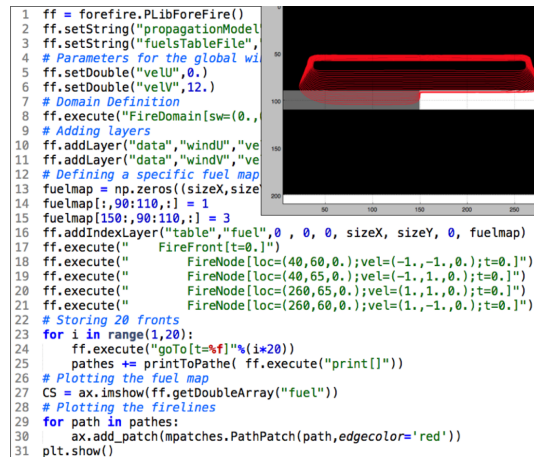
1 ff = forefire.PLibForeFire()
2 ff.setString("propagationModel
3 ff.setString("fuelsTableFile",
4 # Parameters for the global wi
5 ff.setDouble("velU",0.)
6 ff.setDouble("velV",12.)
7 # Domain Definition
8 ff.execute("FireDomain[sw=(0.,
9 # Adding layers
10 ff.addLayer("data","windU","ve
11 ff.addLayer("data","windV","ve
12 # Defining a specific fuel map
13 fuelmap = np.zeros((sizeX,size
14 fuelmap[:,90:110,:] = 1
15 fuelmap[150:,90:110,:] = 3
16 ff.addIndexLayer("table","fuel",0 , 0, 0, sizeX, sizeY, 0, fuelmap)
17 ff.execute("    FireFront[t=0.]")
18 ff.execute("        FireNode[loc=(40,60,0.);vel=(-1.,-1.,0.);t=0.]")
19 ff.execute("        FireNode[loc=(40,65,0.);vel=(-1.,1.,0.);t=0.]")
20 ff.execute("        FireNode[loc=(260,65,0.);vel=(1.,1.,0.);t=0.]")
21 ff.execute("        FireNode[loc=(260,60,0.);vel=(1.,-1.,0.);t=0.]")
22 # Storing 20 fronts
23 for i in range(1,20):
24     ff.execute("goTo[t=%f]"%(i*20))
25     pathes += printToPathe( ff.execute("print[]"))
26 # Plotting the fuel map
27 CS = ax.imshow(ff.getDoubleArray("fuel"))
28 # Plotting the firelines
29 for path in pathes:
30     ax.add_patch(mpatches.PathPatch(path,edgecolor='red'))
31 plt.show()

0
50
100
150
200
50 100 150 200 250